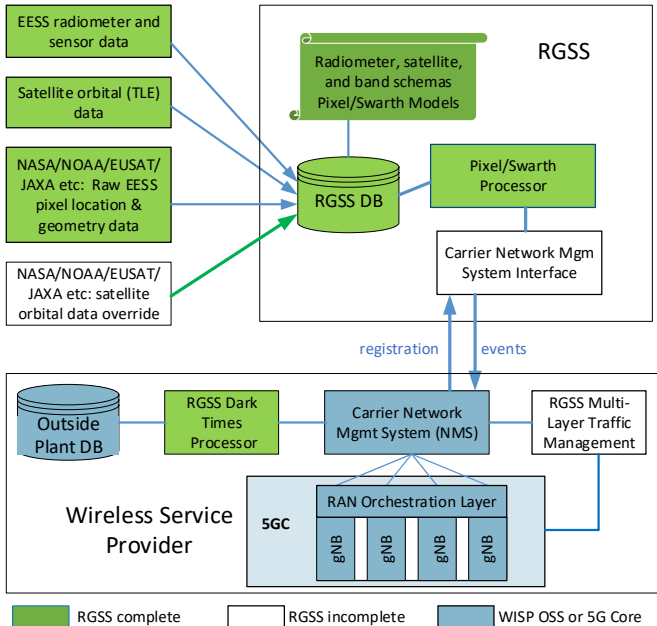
EESS radiometer and sensor data

Satellite orbital (TLE) data

NASA/NOAA/EUSAT/ JAXA etc: Raw EESS pixel location & geometry data

NASA/NOAA/EUSAT/ JAXA etc: satellite orbital data override

Radiometer, satellite, and band schemas Pixel/Swarth Models

RGSS

RGSS DB

Pixel/Swarth Processor

Carrier Network Mgm System Interface

registration

events

Outside Plant DB

RGSS Dark Times Processor

Carrier Network Mgmt System (NMS)

RGSS Multi-Layer Traffic Management

5GC

RAN Orchestration Layer

gNB

gNB

gNB

gNB

Wireless Service Provider

RGSS complete

RGSS incomplete

WISP OSS or 5G Core